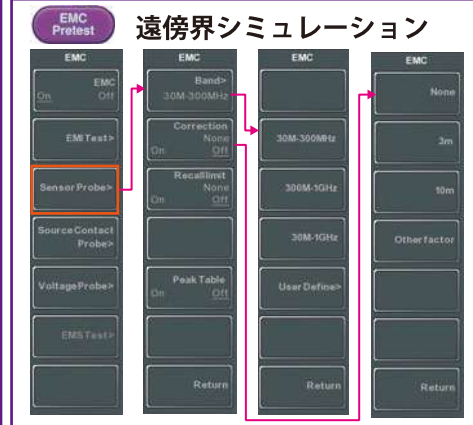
EMC Pretest 遠傍界シミュレーション

EMC
EMC
On Off
EMI Test>
Sensor Probe>
SourceContact Probe>
VoltageProbe>
EMS Test>

EMC
Band>
30M-300MHz
Correction
None
On Off
Recalllimit
None
On Off
Peak Table
On Off
Return

EMC
30M-300MHz
300M-1GHz
30M-1GHz
User Define>
Return

EMC
None
3m
10m
Otherfactor
Return